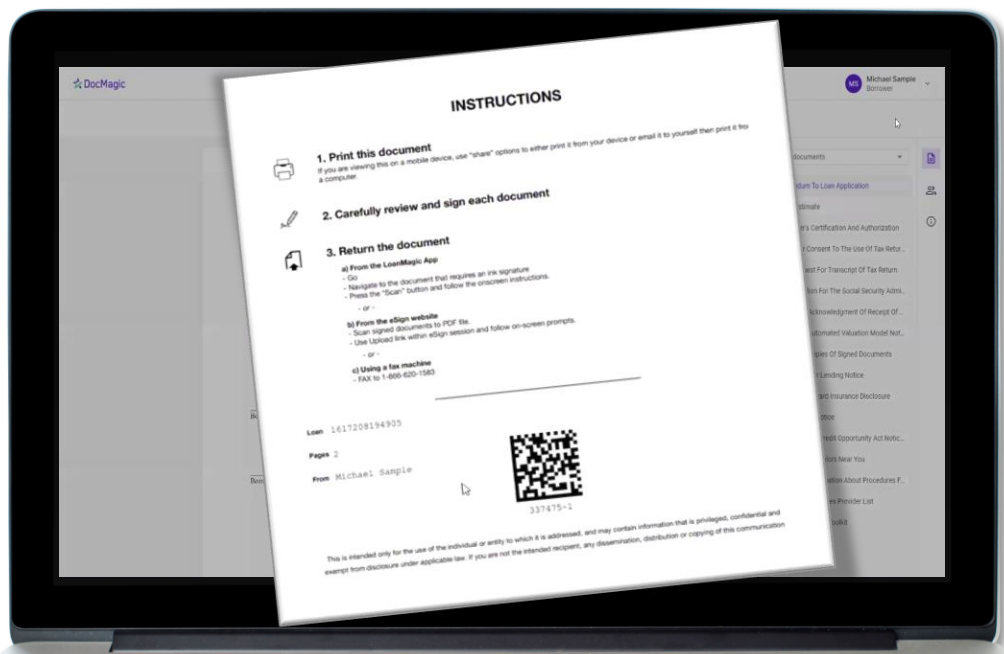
DocMagic

MS Michael Sample
Borrower

INSTRUCTIONS

1. Print this document
If you are viewing this on a mobile device, use "share" options to either print it from your device or email it to yourself then print it fro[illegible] a computer.

2. Carefully review and sign each document

3. Return the document

a) From the LoanMagic App
- Go
- Navigate to the document that requires an ink signature
- Press the "Scan" button and follow the onscreen instructions.

- or -

b) From the eSign website
- Scan signed documents to PDF file.
- Use Upload link within eSign session and follow on-screen prompts.

- or -

c) Using a fax machine
- FAX to 1-666-620-1583

Loan 1617208194905

Pages 2

From Michael Sample

337475-1

This is intended only for the use of the individual or entity to which it is addressed, and may contain information that is privileged, confidential and exempt from disclosure under applicable law. If you are not the intended recipient, any dissemination, distribution or copying of this communication

documents
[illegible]dum To Loan Application
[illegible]stimate
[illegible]'s Certification And Authorization
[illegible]r Consent To The Use Of Tax Retur...
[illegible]est For Transcript Of Tax Return
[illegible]tion For The Social Security Admi...
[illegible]Acknowledgment Of Receipt Of...
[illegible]utomated Valuation Model Not...
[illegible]pies Of Signed Documents
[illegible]r Lending Notice
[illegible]ard Insurance Disclosure
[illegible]otice
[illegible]redit Opportunity Act Notic...
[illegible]ors Near You
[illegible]ation About Procedures F...
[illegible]es Provider List
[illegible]oklt